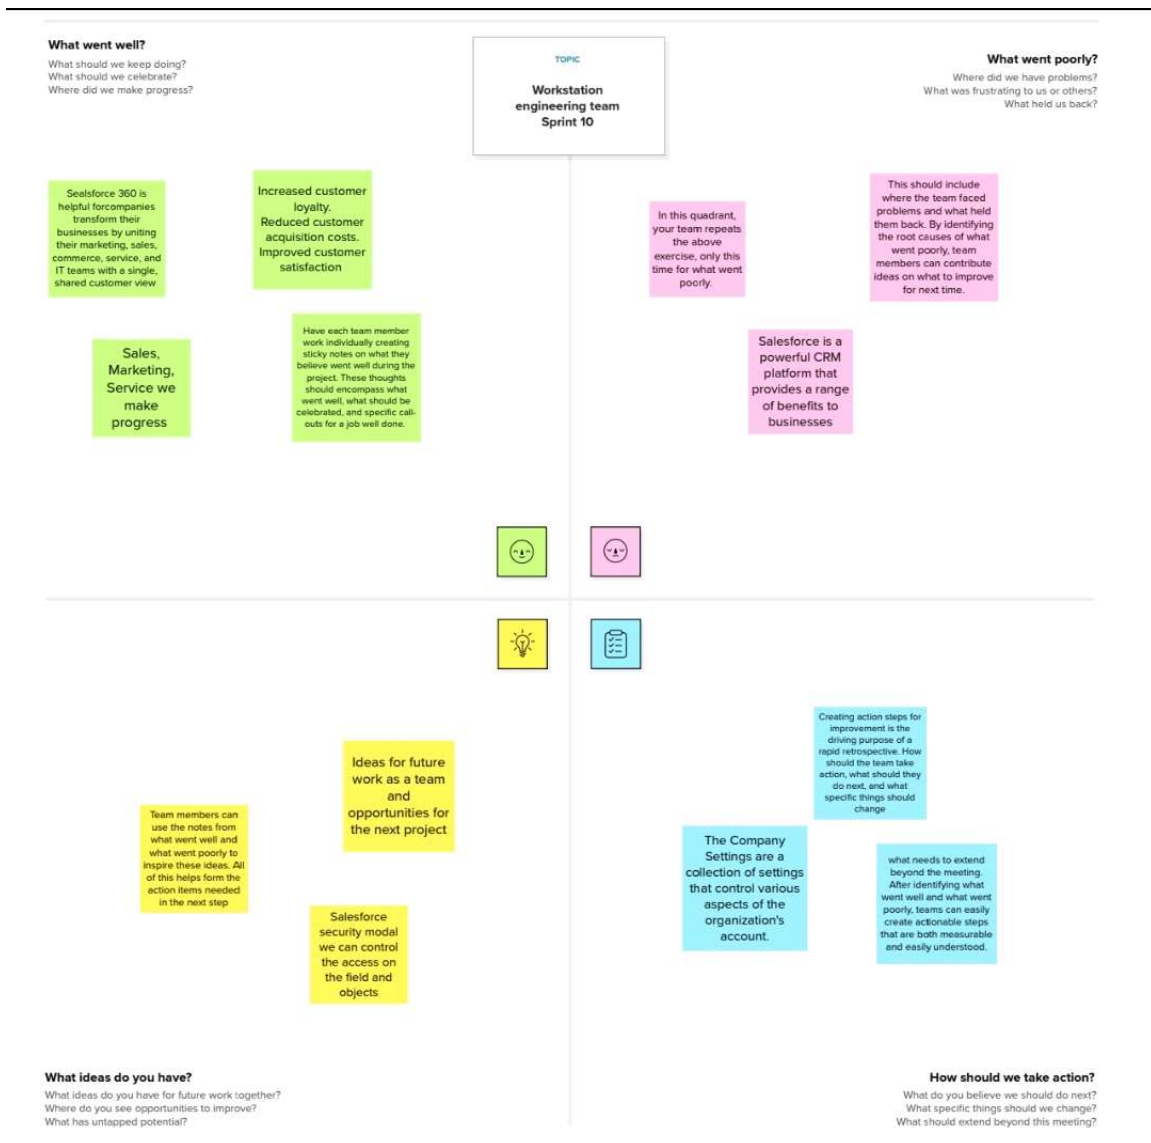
What went well?
What should we keep doing?
What should we celebrate?
Where did we make progress?

TOPIC
Workstation engineering team
Sprint 10

What went poorly?
Where did we have problems?
What was frustrating to us or others?
What held us back?

Sealsforce 360 is helpful forcompanies transform their businesses by uniting their marketing, sales, commerce, service, and IT teams with a single, shared customer view

Increased customer loyalty.
Reduced customer acquisition costs.
Improved customer satisfaction

In this quadrant, your team repeats the above exercise, only this time for what went poorly.

This should include where the team faced problems and what held them back. By identifying the root causes of what went poorly, team members can contribute ideas on what to improve for next time.

Sales, Marketing, Service we make progress

Have each team member work individually creating sticky notes on what they believe went well during the project. These thoughts should encompass what went well, what should be celebrated, and specific call-outs for a job well done.

Salesforce is a powerful CRM platform that provides a range of benefits to businesses

Creating action steps for improvement is the driving purpose of a rapid retrospective. How should the team take action, what should they do next, and what specific things should change

Ideas for future work as a team and opportunities for the next project

Team members can use the notes from what went well and what went poorly to inspire these ideas. All of this helps form the action items needed in the next step

The Company Settings are a collection of settings that control various aspects of the organization's account.

what needs to extend beyond the meeting. After identifying what went well and what went poorly, teams can easily create actionable steps that are both measurable and easily understood.

Salesforce security modal we can control the access on the field and objects

What ideas do you have?
What ideas do you have for future work together?
Where do you see opportunities to improve?
What has untapped potential?

How should we take action?
What do you believe we should do next?
What specific things should we change?
What should extend beyond this meeting?